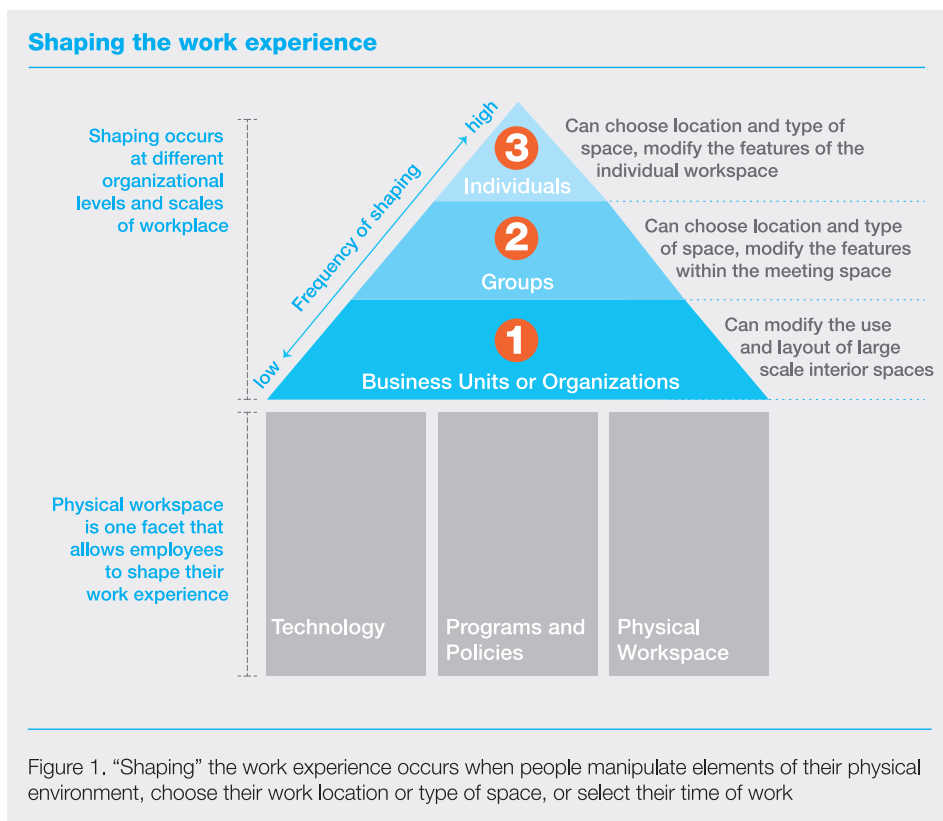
Shaping the work experience

Shaping occurs at different organizational levels and scales of workplace

high

Frequency of shaping

low

3
Individuals

Can choose location and type of space, modify the features of the individual workspace

2
Groups

Can choose location and type of space, modify the features within the meeting space

1
Business Units or Organizations

Can modify the use and layout of large scale interior spaces

Physical workspace is one facet that allows employees to shape their work experience

Technology

Programs and Policies

Physical Workspace

Figure 1. “Shaping” the work experience occurs when people manipulate elements of their physical environment, choose their work location or type of space, or select their time of work